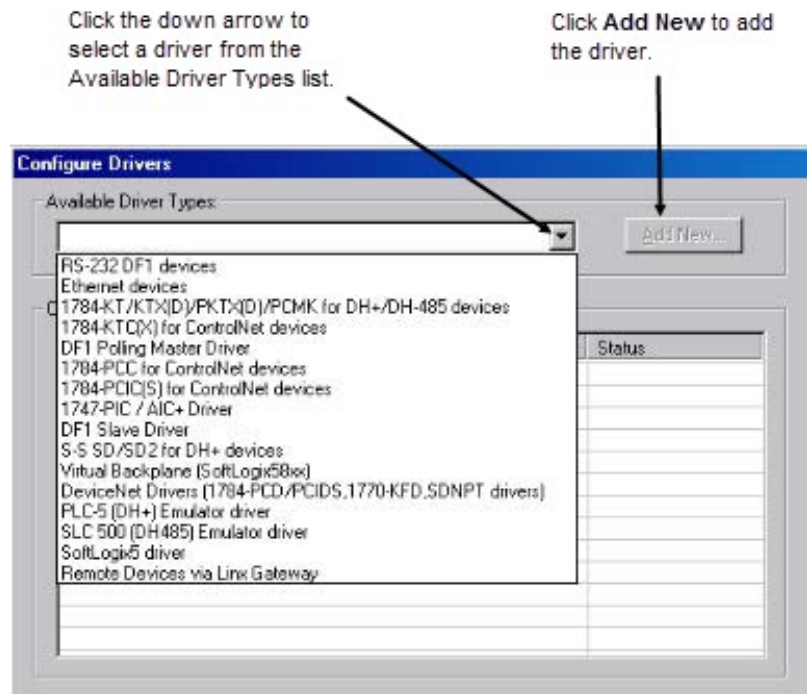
Click the down arrow to select a driver from the Available Driver Types list.

Click **Add New** to add the driver.

Configure Drivers

Available Driver Types:

Add New...

RS-232 DF1 devices
Ethernet devices
1784-KT/KTX(D)/PKTX(D)/PCMK for DH+/DH-485 devices
1784-KTC(X) for ControlNet devices
DF1 Polling Master Driver
1784-PCC for ControlNet devices
1784-PCIC(S) for ControlNet devices
1747-PIC / AIC+ Driver
DF1 Slave Driver
S-S SD/SD2 for DH+ devices
Virtual Backplane (SoftLogix58xx)
DeviceNet Drivers (1784-PCD/PCIDS,1770-KFD,SDNPT drivers)
PLC-5 (DH+) Emulator driver
SLC 500 (DH485) Emulator driver
SoftLogix5 driver
Remote Devices via Linx Gateway

Status